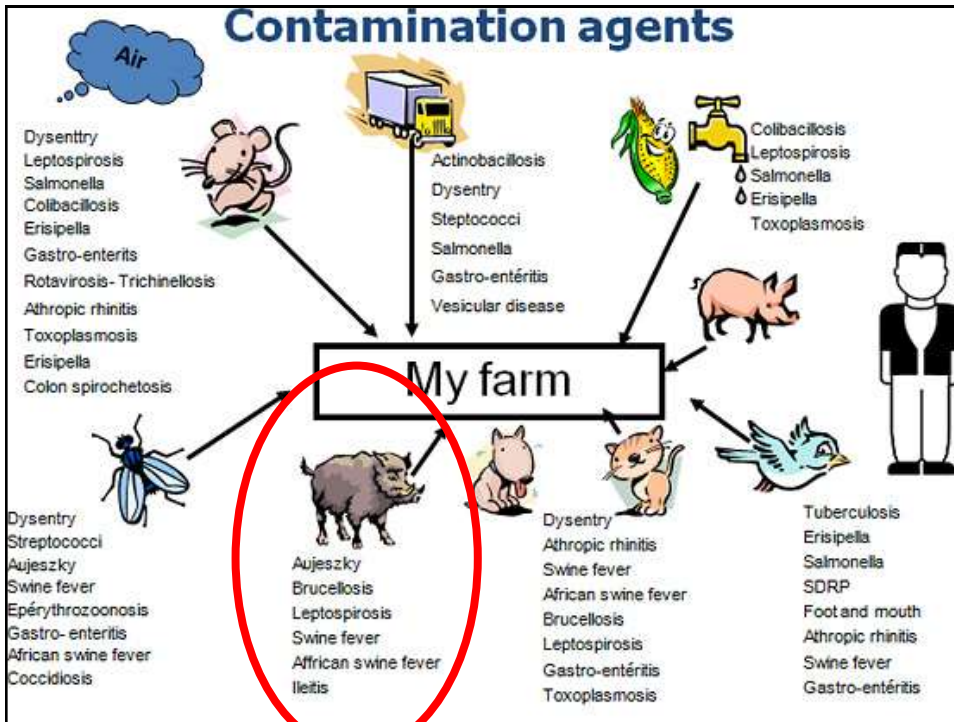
Contamination agents

Air

Dysenttry
Leptospirosis
Salmonella
Colibacillosis
Erisipella
Gastro-enterits
Rotavirosis- Trichinellosis
Athropic rhinitis
Toxoplasmosis
Erisipella
Colon spirochetosis

Actinobacillosis
Dysentry
Steptococci
Salmonella
Gastro-entéritis
Vesicular disease

Colibacillosis
Leptospirosis
Salmonella
Erisipella
Toxoplasmosis

My farm

Dysentry
Streptococci
Aujeszky
Swine fever
Epéryhtrozoonosis
Gastro- enteritis
African swine fever
Coccidiosis

Aujeszky
Brucellosis
Leptospirosis
Swine fever
Affrican swine fever
Ileitis

Dysentry
Athropic rhinitis
Swine fever
African swine fever
Brucellosis
Leptospirosis
Gastro-entéritis
Toxoplasmosis

Tuberculosis
Erisipella
Salmonella
SDRP
Foot and mouth
Athropic rhinitis
Swine fever
Gastro-entéritis